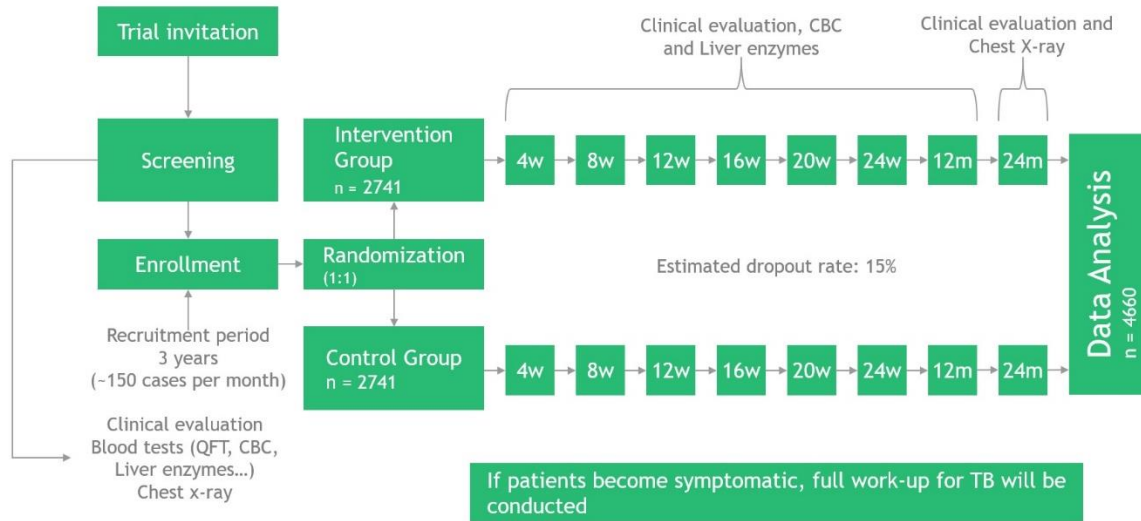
Trial invitation

Screening

Enrollment

Recruitment period
3 years
(~150 cases per month)

Clinical evaluation
Blood tests (QFT, CBC, Liver enzymes...)
Chest x-ray

Intervention Group
n = 2741

Randomization
(1:1)

Control Group
n = 2741

Clinical evaluation, CBC and Liver enzymes

Clinical evaluation and Chest X-ray

4w 8w 12w 16w 20w 24w 12m 24m

Estimated dropout rate: 15%

4w 8w 12w 16w 20w 24w 12m 24m

Data Analysis
n = 4660

If patients become symptomatic, full work-up for TB will be conducted